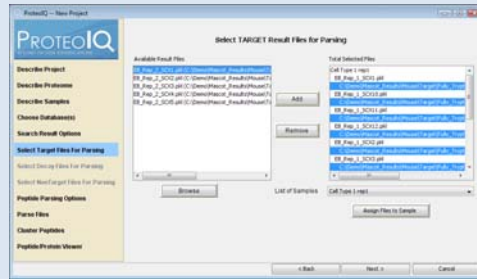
ProteoIQ -- New Project

PROTEOIQ

Describe Project
Describe Proteome
Describe Samples
Choose Database(s)
Search Result Options
Select Target Files For Parsing
Select Decoy Files For Parsing
Select NonTarget Files For Parsing
Peptide Parsing Options
Parse Files
Cluster Peptides
Peptide/Protein Viewer

Select TARGET Result Files for Parsing

Available Result Files
E8_Rep_2_SCX5.pkl (C:\Demo\Mascot_Results\Mouse\T
E8_Rep_2_SCX2.pkl (C:\Demo\Mascot_Results\Mouse\T
E8_Rep_2_SCX3.pkl (C:\Demo\Mascot_Results\Mouse\T
E8_Rep_2_SCX4.pkl (C:\Demo\Mascot_Results\Mouse\T
E8_Rep_2_SCX6.pkl (C:\Demo\Mascot_Results\Mouse\T

Add
Remove

Total Selected Files
Cell Type 1 rep1
E8_Rep_1_SCX1.pkl
C:\Demo\Mascot_Results\Mouse\Target\Fullx_Tryp
E8_Rep_1_SCX10.pkl
C:\Demo\Mascot_Results\Mouse\Target\Fullx_Tryp
E8_Rep_1_SCX11.pkl
C:\Demo\Mascot_Results\Mouse\Target\Fullx_Tryp
E8_Rep_1_SCX12.pkl
C:\Demo\Mascot_Results\Mouse\Target\Fullx_Tryp
E8_Rep_1_SCX2.pkl
C:\Demo\Mascot_Results\Mouse\Target\Fullx_Tryp
E8_Rep_1_SCX3.pkl
C:\Demo\Mascot_Results\Mouse\Target\Fullx_Tryp

Browse

List of Samples Cell Type 1 rep1

Assign Files to Sample

< Back Next > Cancel